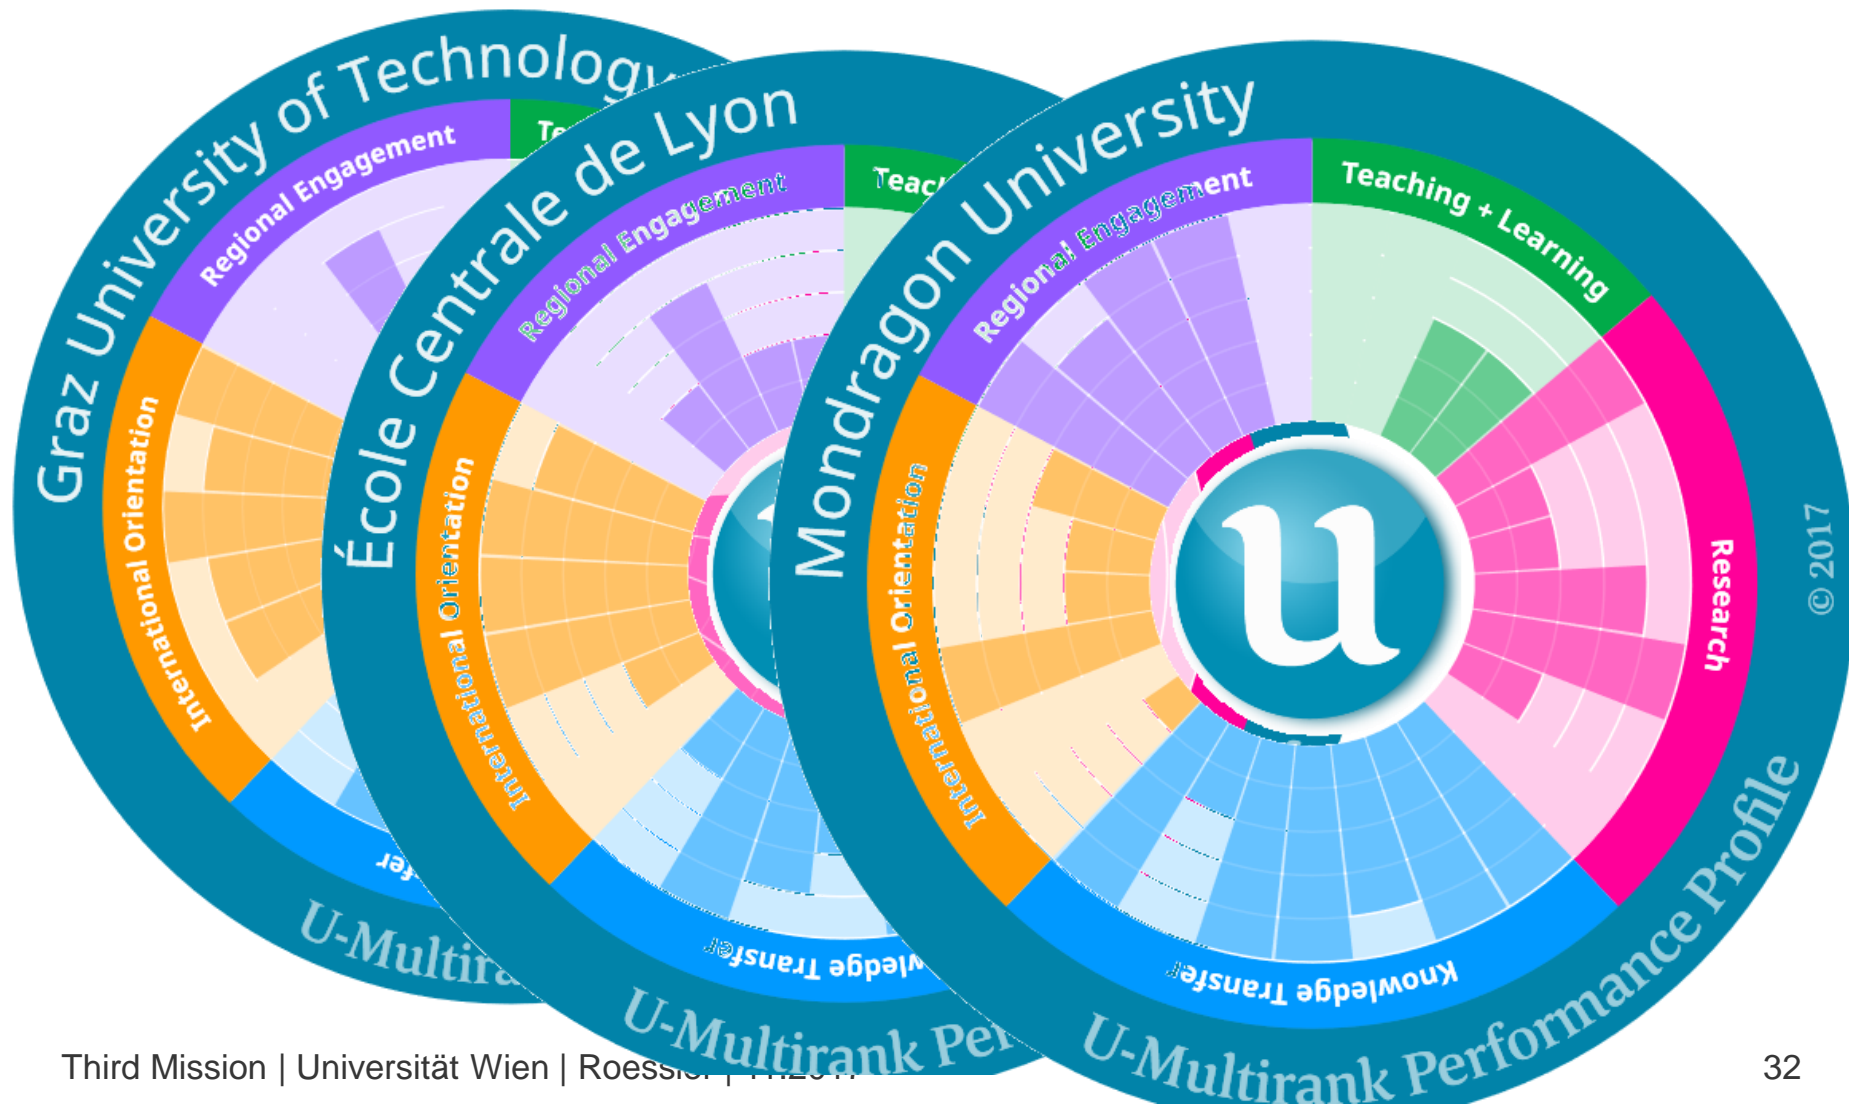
Graz University of Technology

Regional Engagement

Te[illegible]

International Orientation

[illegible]fer

U-Multira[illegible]

École Centrale de Lyon

Regional Engagement

Teac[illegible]

International Orientation

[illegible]wledge Transfer

U-Multirank Per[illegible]

Mondragon University

Regional Engagement

Teaching + Learning

Research

International Orientation

Knowledge Transfer

U-Multirank Performance Profile

© 2017

u

Third Mission | Universität Wien | Roessl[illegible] | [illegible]

32